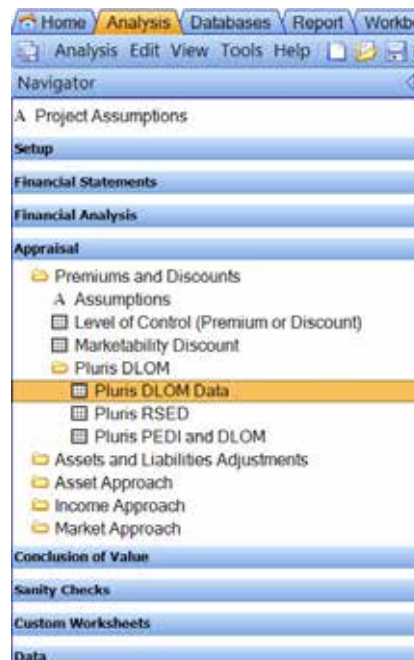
Home Analysis Databases Report Workb

Analysis Edit View Tools Help

Navigator

A Project Assumptions

Setup

Financial Statements

Financial Analysis

Appraisal

Premiums and Discounts

A Assumptions

Level of Control (Premium or Discount)

Marketability Discount

Pluris DLOM

Pluris DLOM Data

Pluris RSED

Pluris PEDI and DLOM

Assets and Liabilities Adjustments

Asset Approach

Income Approach

Market Approach

Conclusion of Value

Sanity Checks

Custom Worksheets

Data